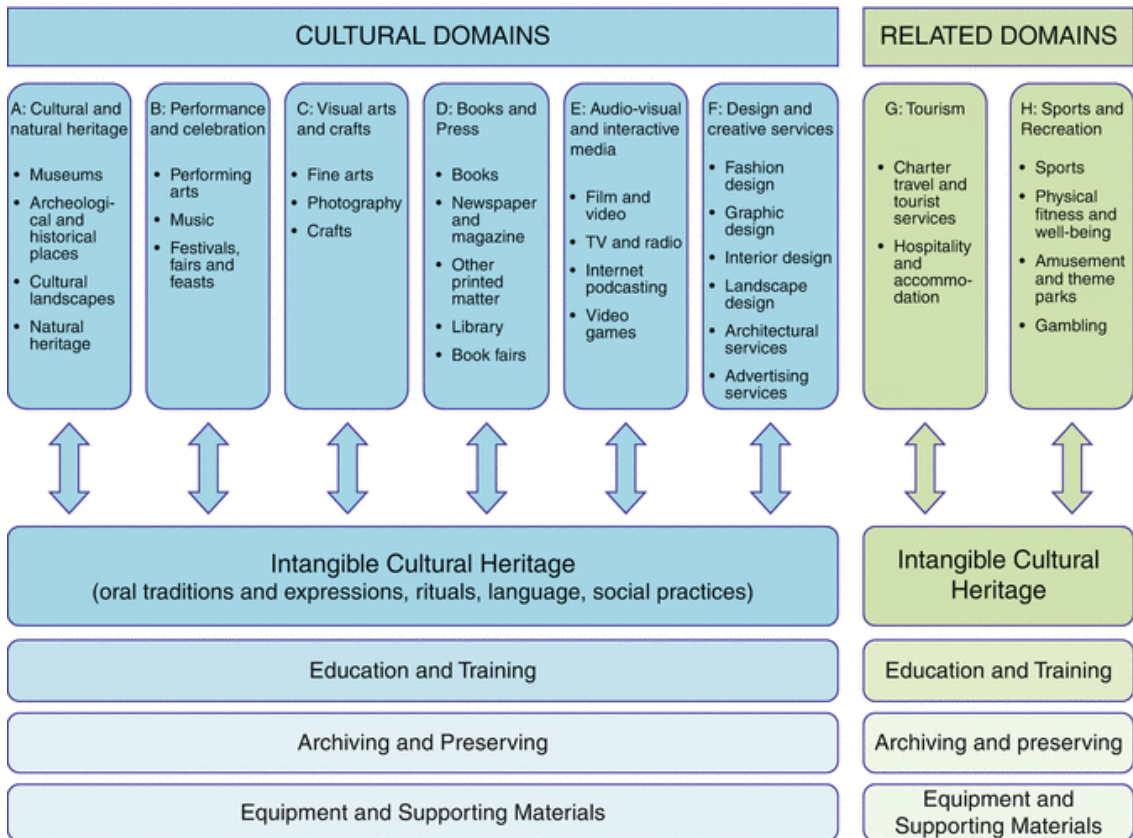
CULTURAL DOMAINS

RELATED DOMAINS

A: Cultural and natural heritage

- Museums
- Archeological and historical places
- Cultural landscapes
- Natural heritage

B: Performance and celebration

- Performing arts
- Music
- Festivals, fairs and feasts

C: Visual arts and crafts

- Fine arts
- Photography
- Crafts

D: Books and Press

- Books
- Newspaper and magazine
- Other printed matter
- Library
- Book fairs

E: Audio-visual and interactive media

- Film and video
- TV and radio
- Internet podcasting
- Video games

F: Design and creative services

- Fashion design
- Graphic design
- Interior design
- Landscape design
- Architectural services
- Advertising services

G: Tourism

- Charter travel and tourist services
- Hospitality and accommodation

H: Sports and Recreation

- Sports
- Physical fitness and well-being
- Amusement and theme parks
- Gambling

Intangible Cultural Heritage
(oral traditions and expressions, rituals, language, social practices)

Intangible Cultural Heritage

Education and Training

Education and Training

Archiving and Preserving

Archiving and preserving

Equipment and Supporting Materials

Equipment and Supporting Materials